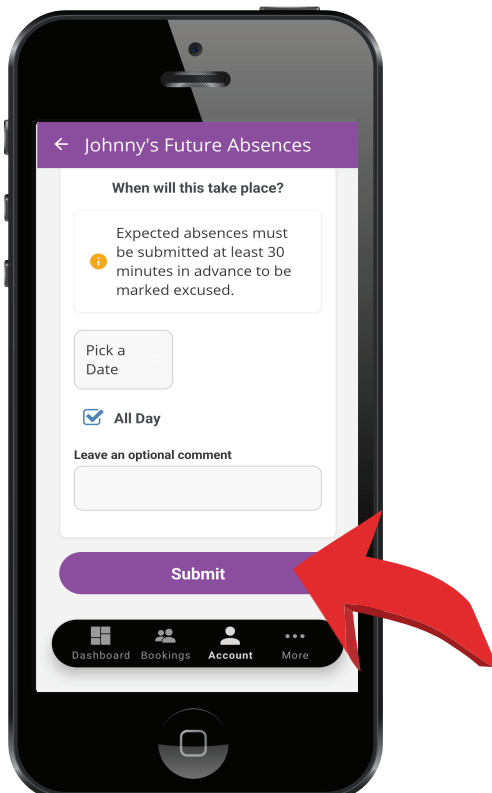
Johnny's Future Absences

When will this take place?

Expected absences must be submitted at least 30 minutes in advance to be marked excused.

Pick a Date

All Day

Leave an optional comment

Submit

Dashboard Bookings Account More